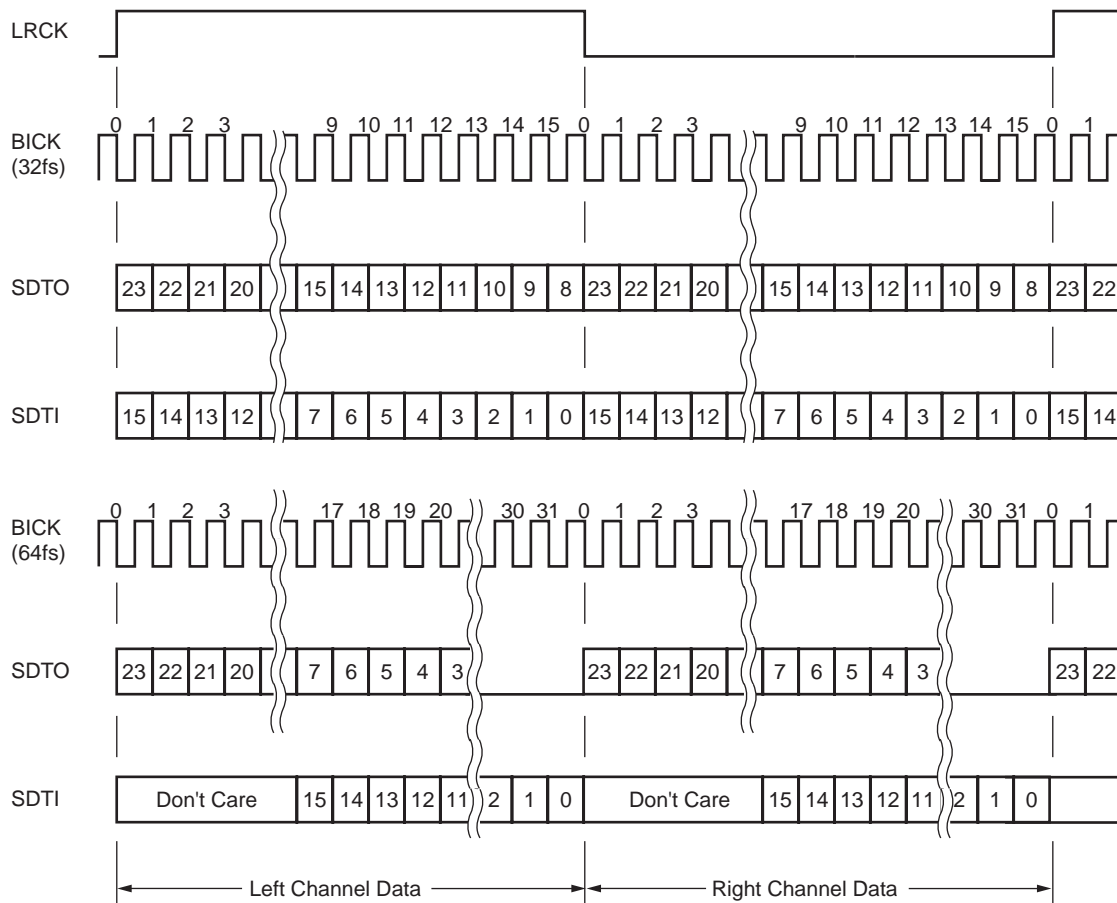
LRCK

BICK (32fs)

0 1 2 3 9 10 11 12 13 14 15 0 1 2 3 9 10 11 12 13 14 15 0 1

SDTO

23 22 21 20 15 14 13 12 11 10 9 8 23 22 21 20 15 14 13 12 11 10 9 8 23 22

SDTI

15 14 13 12 7 6 5 4 3 2 1 0 15 14 13 12 7 6 5 4 3 2 1 0 15 14

BICK (64fs)

0 1 2 3 17 18 19 20 30 31 0 1 2 3 17 18 19 20 30 31 0 1

SDTO

23 22 21 20 7 6 5 4 3 23 22 21 20 7 6 5 4 3 23 22

SDTI

Don't Care 15 14 13 12 11 2 1 0 Don't Care 15 14 13 12 11 2 1 0

Left Channel Data

Right Channel Data